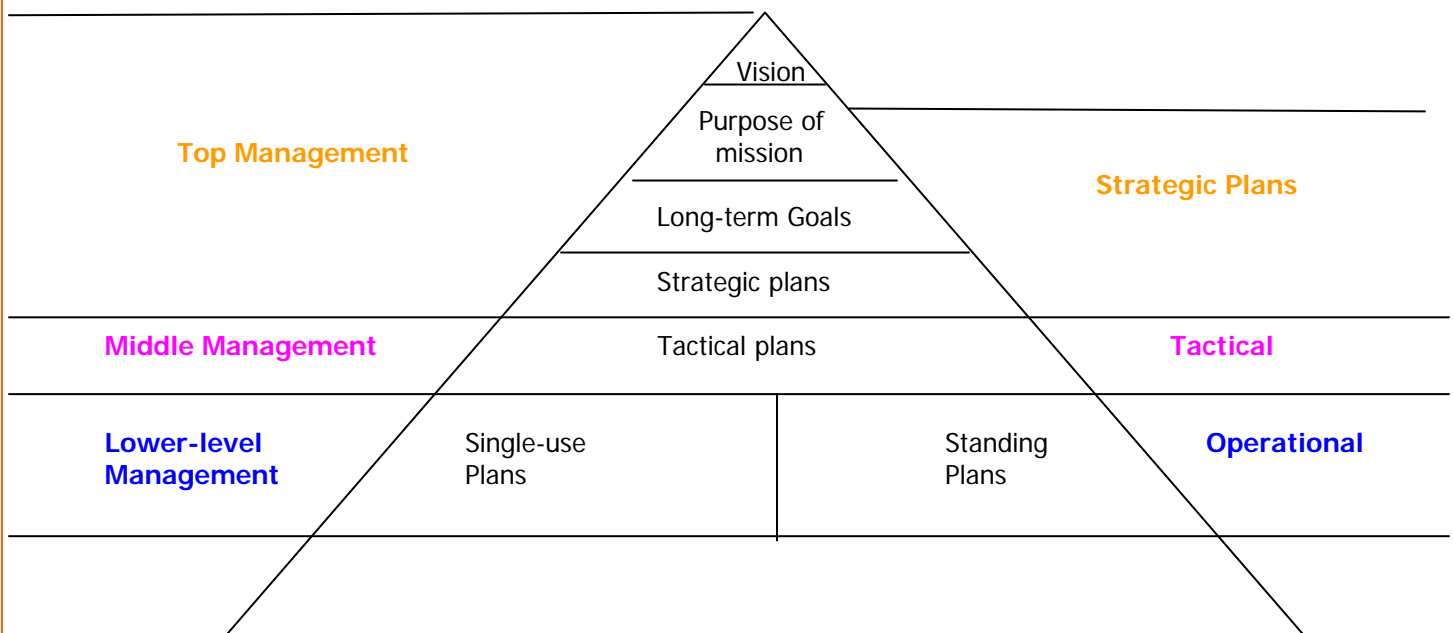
Vision

Purpose of mission

Top Management

Strategic Plans

Long-term Goals

Strategic plans

Middle Management

Tactical plans

Tactical

Lower-level Management

Single-use Plans

Standing Plans

Operational